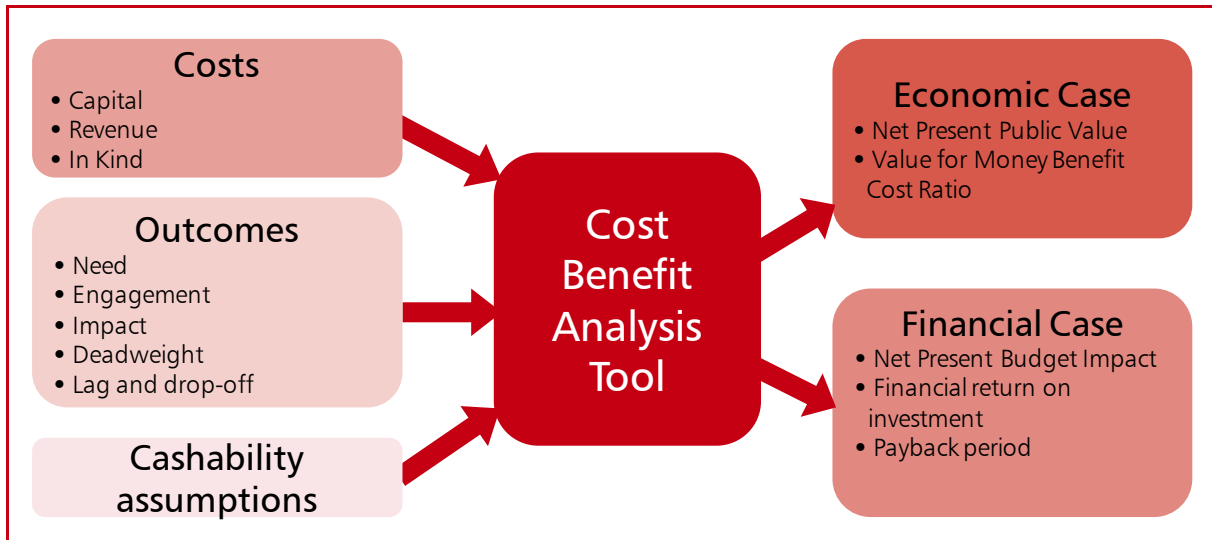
Costs
• Capital
• Revenue
• In Kind

Outcomes
• Need
• Engagement
• Impact
• Deadweight
• Lag and drop-off

Cashability assumptions

Cost Benefit Analysis Tool

Economic Case
• Net Present Public Value
• Value for Money Benefit Cost Ratio

Financial Case
• Net Present Budget Impact
• Financial return on investment
• Payback period